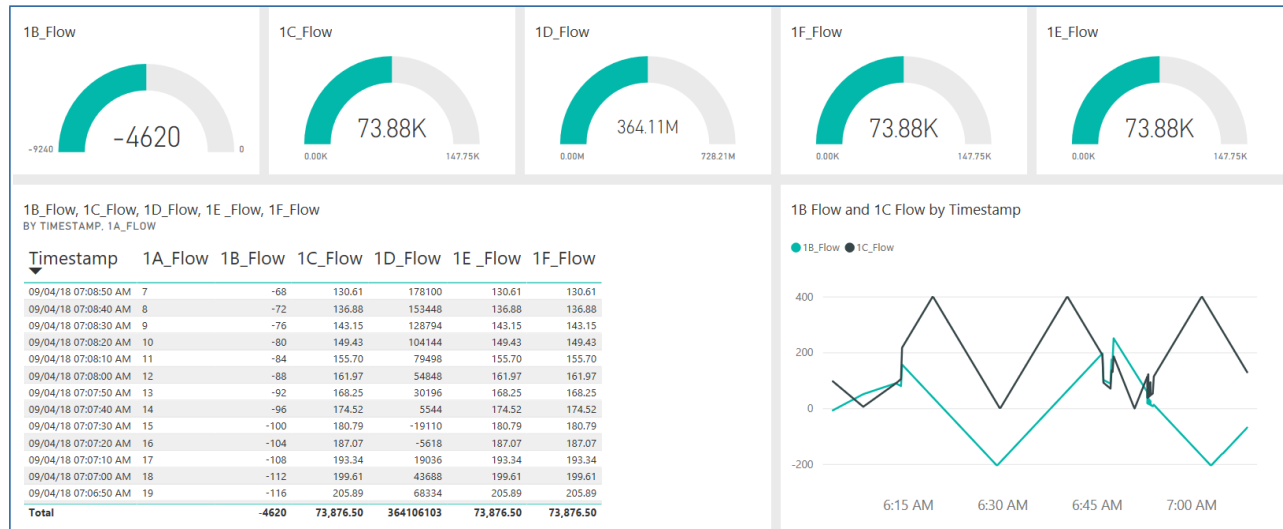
1B_Flow

-4620

-9240 0

1C_Flow

73.88K

0.00K 147.75K

1D_Flow

364.11M

0.00M 728.21M

1F_Flow

73.88K

0.00K 147.75K

1E_Flow

73.88K

0.00K 147.75K

1B_Flow, 1C_Flow, 1D_Flow, 1E _Flow, 1F_Flow
BY TIMESTAMP, 1A_FLOW

| Timestamp | 1A_Flow | 1B_Flow | 1C_Flow | 1D_Flow | 1E _Flow | 1F_Flow |
|---|---|---|---|---|---|---|
| 09/04/18 07:08:50 AM | 7 | -68 | 130.61 | 178100 | 130.61 | 130.61 |
| 09/04/18 07:08:40 AM | 8 | -72 | 136.88 | 153448 | 136.88 | 136.88 |
| 09/04/18 07:08:30 AM | 9 | -76 | 143.15 | 128794 | 143.15 | 143.15 |
| 09/04/18 07:08:20 AM | 10 | -80 | 149.43 | 104144 | 149.43 | 149.43 |
| 09/04/18 07:08:10 AM | 11 | -84 | 155.70 | 79498 | 155.70 | 155.70 |
| 09/04/18 07:08:00 AM | 12 | -88 | 161.97 | 54848 | 161.97 | 161.97 |
| 09/04/18 07:07:50 AM | 13 | -92 | 168.25 | 30196 | 168.25 | 168.25 |
| 09/04/18 07:07:40 AM | 14 | -96 | 174.52 | 5544 | 174.52 | 174.52 |
| 09/04/18 07:07:30 AM | 15 | -100 | 180.79 | -19110 | 180.79 | 180.79 |
| 09/04/18 07:07:20 AM | 16 | -104 | 187.07 | -5618 | 187.07 | 187.07 |
| 09/04/18 07:07:10 AM | 17 | -108 | 193.34 | 19036 | 193.34 | 193.34 |
| 09/04/18 07:07:00 AM | 18 | -112 | 199.61 | 43688 | 199.61 | 199.61 |
| 09/04/18 07:06:50 AM | 19 | -116 | 205.89 | 68334 | 205.89 | 205.89 |
| Total | | -4620 | 73,876.50 | 364106103 | 73,876.50 | 73,876.50 |

1B Flow and 1C Flow by Timestamp

1B_Flow 1C_Flow

400
200
0
-200

6:15 AM 6:30 AM 6:45 AM 7:00 AM